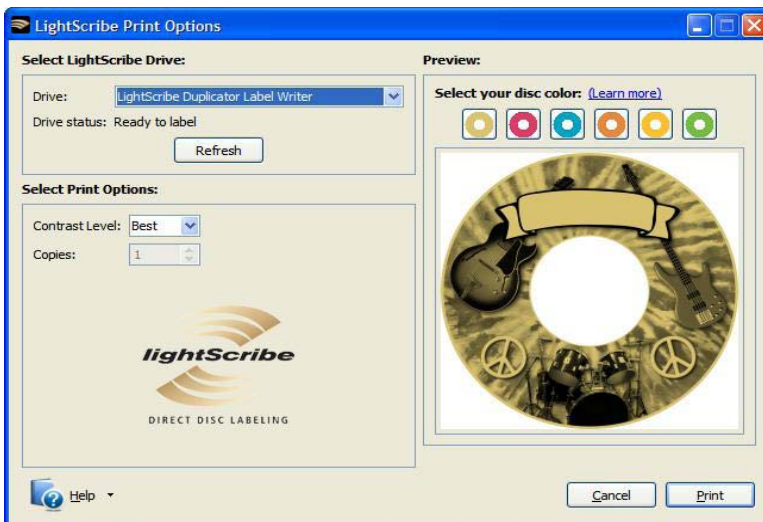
LightScribe Print Options

Select LightScribe Drive:

Drive: LightScribe Duplicator Label Writer

Drive status: Ready to label

Refresh

Select Print Options:

Contrast Level: Best

Copies: 1

lightScribe

DIRECT DISC LABELING

Preview:

Select your disc color: (Learn more)

Help

Cancel

Print